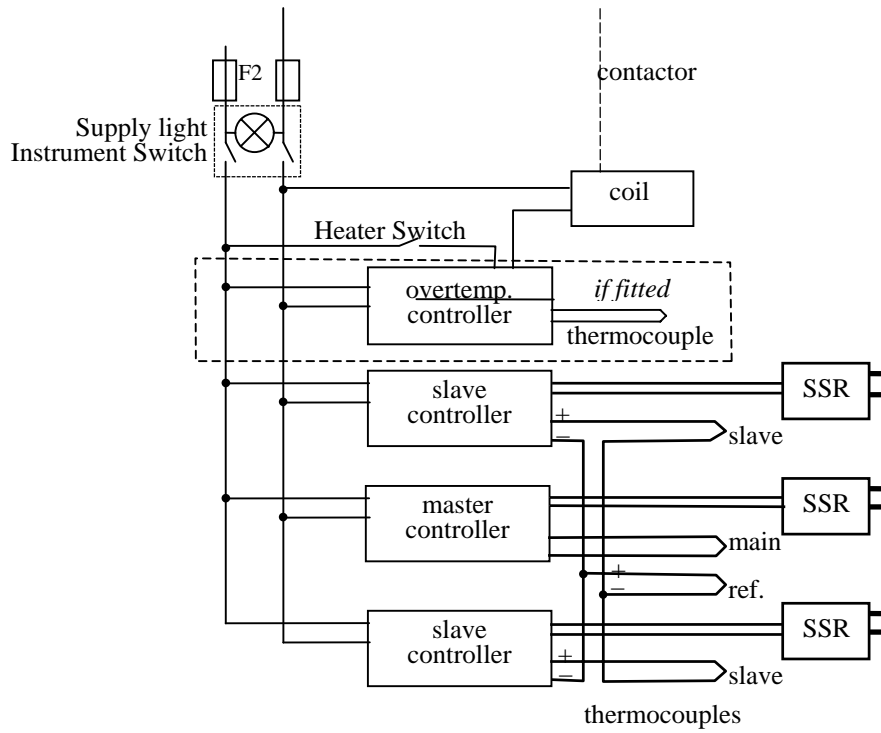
F2

contactor

Supply light
Instrument Switch

coil

Heater Switch

overtemp. controller

if fitted

thermocouple

slave controller

SSR

+
−

slave

master controller

SSR

main

+
−

ref.

slave controller

SSR

+
−

slave

thermocouples